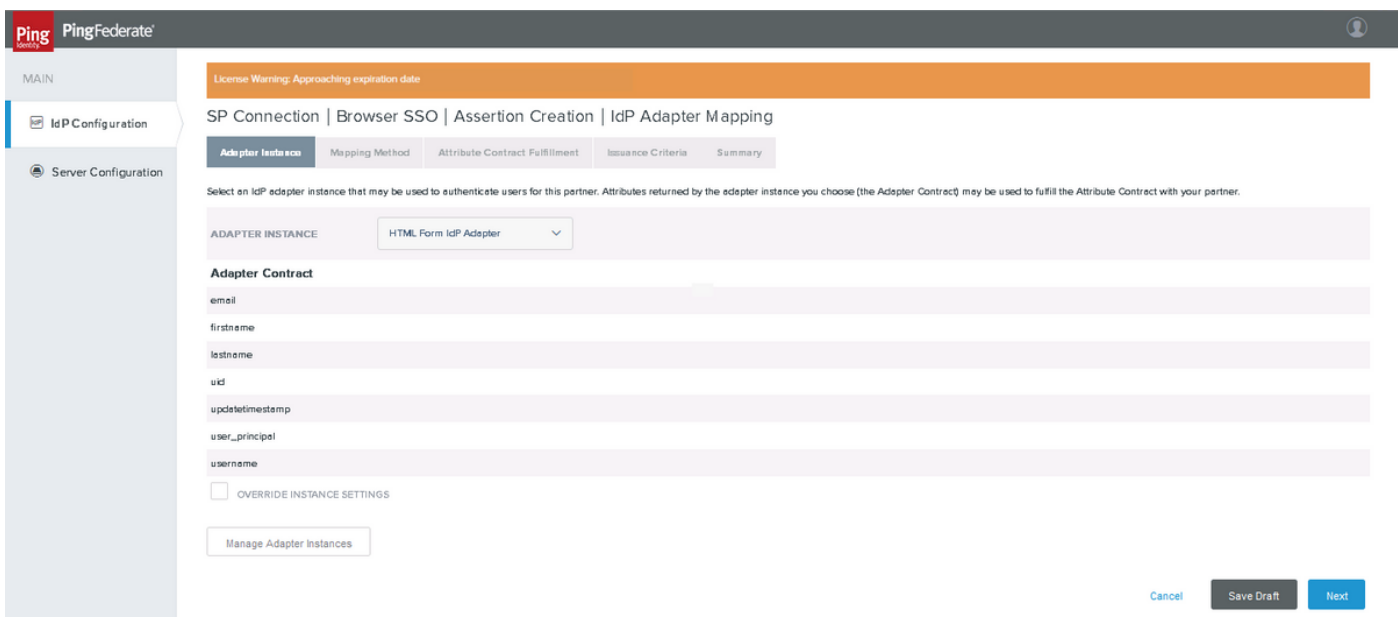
Ping Identity PingFederate

MAIN

IdP Configuration

Server Configuration

License Warning: Approaching expiration date

SP Connection | Browser SSO | Assertion Creation | IdP Adapter Mapping

Adapter Instance Mapping Method Attribute Contract Fulfillment Issuance Criteria Summary

Select an IdP adapter instance that may be used to authenticate users for this partner. Attributes returned by the adapter instance you choose (the Adapter Contract) may be used to fulfill the Attribute Contract with your partner.

ADAPTER INSTANCE HTML Form IdP Adapter

Adapter Contract

email

firstname

lastname

uid

updatetimestamp

user_principal

username

OVERRIDE INSTANCE SETTINGS

Manage Adapter Instances

Cancel Save Draft Next